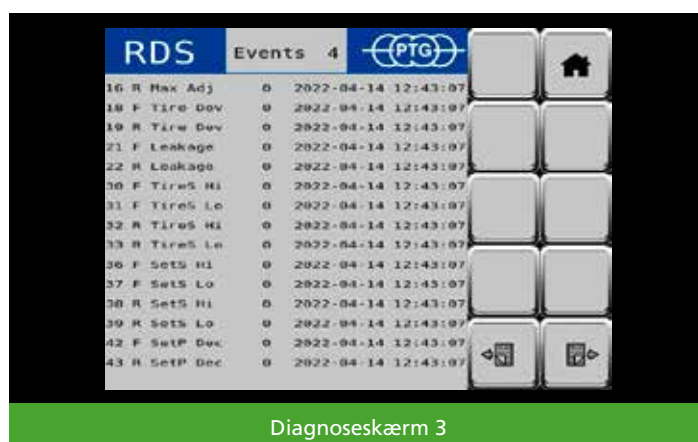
RDS Events 4 PTG

| | | | |
|---|---|---|---|
| 16 R Max Adj | 0 | 2022-04-14 | 12:43:07 |
| 18 F Tire Dev | 0 | 2022-04-14 | 12:43:07 |
| 19 R Tire Dev | 0 | 2022-04-14 | 12:43:07 |
| 21 F Leakage | 0 | 2022-04-14 | 12:43:07 |
| 22 R Leakage | 0 | 2022-04-14 | 12:43:07 |
| 30 F TireS Hi | 0 | 2022-04-14 | 12:43:07 |
| 31 F TireS Lo | 0 | 2022-04-14 | 12:43:07 |
| 32 R TireS Hi | 0 | 2022-04-14 | 12:43:07 |
| 33 R TireS Lo | 0 | 2022-04-14 | 12:43:07 |
| 36 F SetS Hi | 0 | 2022-04-14 | 12:43:07 |
| 37 F SetS Lo | 0 | 2022-04-14 | 12:43:07 |
| 38 R SetS Hi | 0 | 2022-04-14 | 12:43:07 |
| 39 R SetS Lo | 0 | 2022-04-14 | 12:43:07 |
| 42 F SetP Dec | 0 | 2022-04-14 | 12:43:07 |
| 43 R SetP Dec | 0 | 2022-04-14 | 12:43:07 |

Diagnoseskærm 3